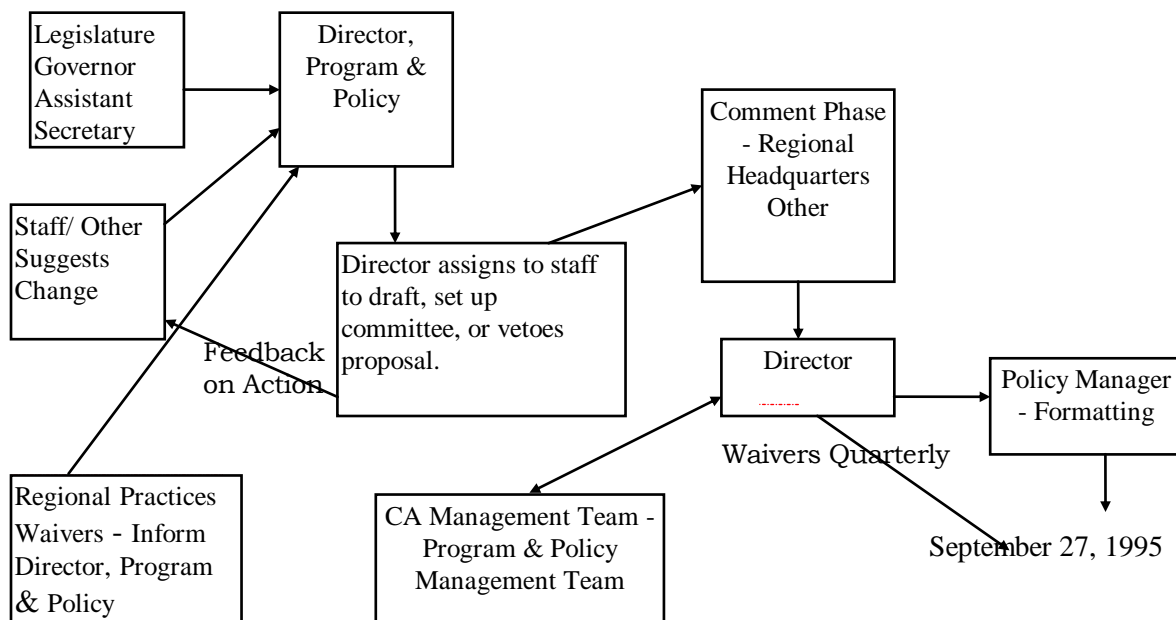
Legislature Governor Assistant Secretary

Director, Program & Policy

Comment Phase - Regional Headquarters Other

Staff/ Other Suggests Change

Director assigns to staff to draft, set up committee, or vetoes proposal.

Feedback on Action

Director

Policy Manager - Formatting

Waivers Quarterly

Regional Practices Waivers - Inform Director, Program & Policy

CA Management Team - Program & Policy Management Team

September 27, 1995